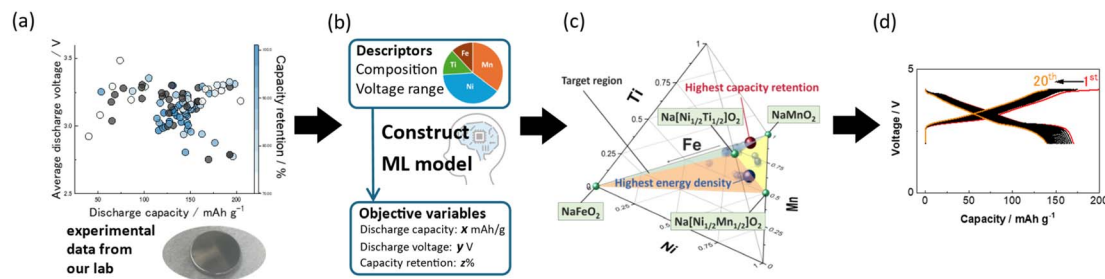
(a)

Average discharge voltage / V

3.5

3.0

2.5

Discharge capacity / mAh g$^{-1}$

50 100 150 200

Capacity retention / %

experimental data from our lab

(b)

Descriptors
Composition
Voltage range

Fe
Ti
Mn
Ni

Construct
ML model

Objective variables
Discharge capacity: $x$ mAh/g
Discharge voltage: $y$ V
Capacity retention: $z$%

(c)

Target region

Ti

Highest capacity retention

Na[Ni$_{1/2}$Ti$_{1/2}$]O$_2$

NaMnO$_2$

Fe

Highest energy density

NaFeO$_2$

Na[Ni$_{1/2}$Mn$_{1/2}$]O$_2$

Mn

Ni

1

0.75

0.5

0.25

0

(d)

Voltage / V

5

0

20$^{th}$

1$^{st}$

Capacity / mAh g$^{-1}$

0 50 100 150 200